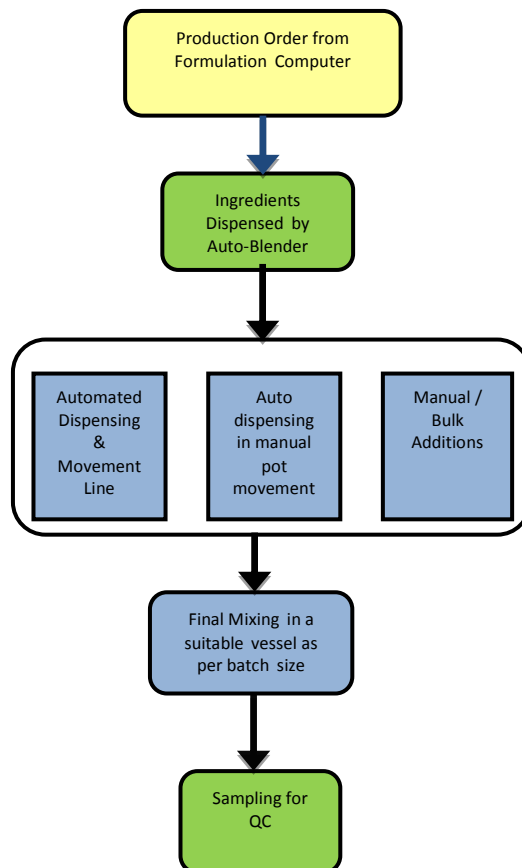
Production Order from Formulation Computer

Ingredients Dispensed by Auto-Blender

Automated Dispensing & Movement Line

Auto dispensing in manual pot movement

Manual / Bulk Additions

Final Mixing in a suitable vessel as per batch size

Sampling for QC